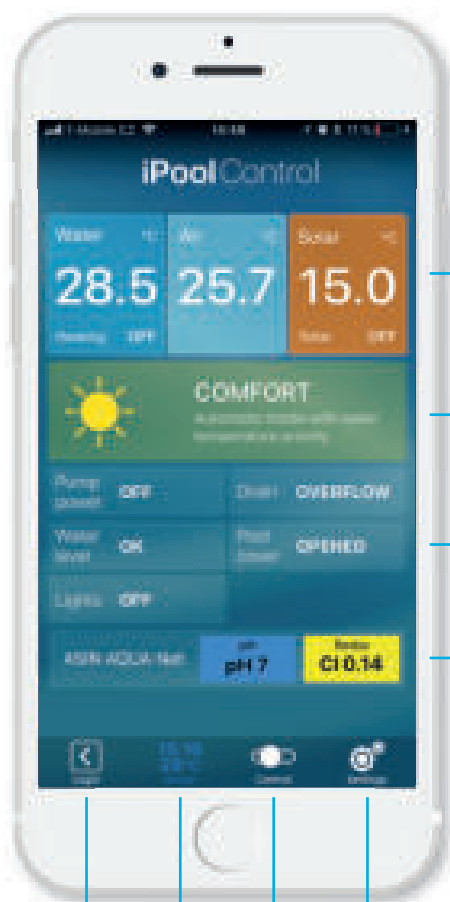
T-Mobile CZ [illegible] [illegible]

iPool Control

Water °C
28.5
Heating OFF

Air °C
25.7

Solar °C
15.0
Solar OFF

COMFORT
Automatic mode with water temperature priority

Pump power OFF
Drain OVERFLOW
Water level OK
Pool cover OPENED
Lights OFF

ASIN AQUA Net
pH
pH 7
Redox
Cl 0.14

Login
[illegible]
Control
Settings